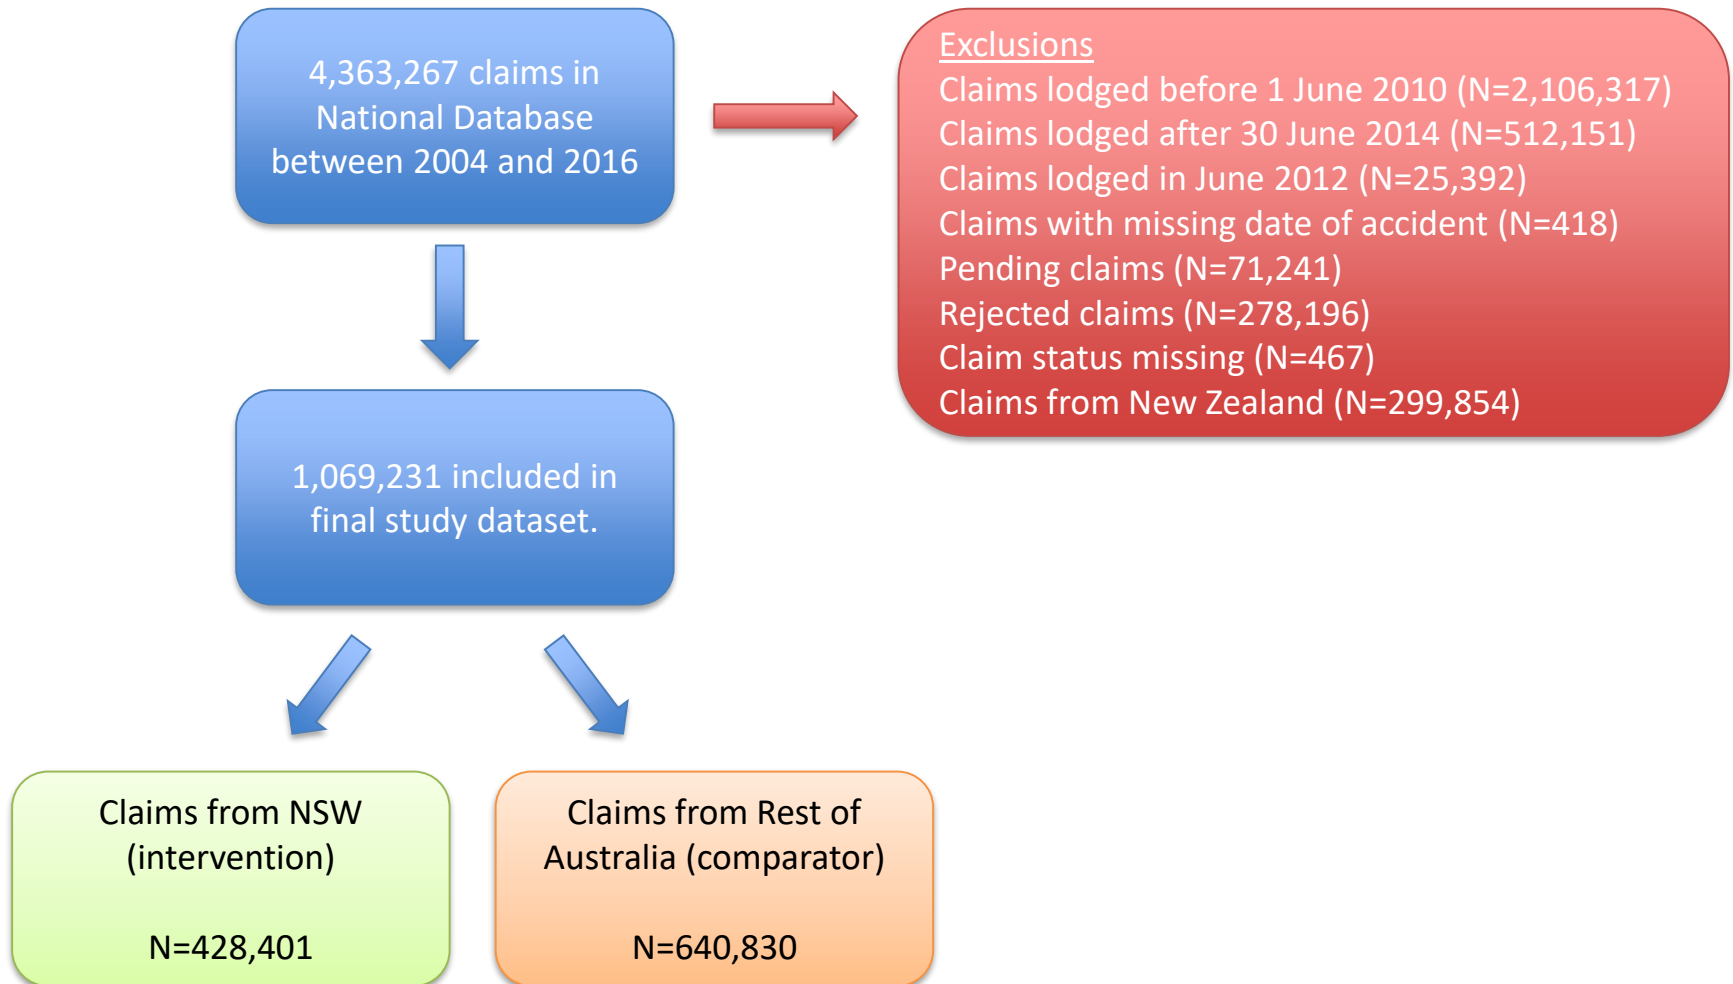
4,363,267 claims in National Database between 2004 and 2016

Exclusions
Claims lodged before 1 June 2010 (N=2,106,317)
Claims lodged after 30 June 2014 (N=512,151)
Claims lodged in June 2012 (N=25,392)
Claims with missing date of accident (N=418)
Pending claims (N=71,241)
Rejected claims (N=278,196)
Claim status missing (N=467)
Claims from New Zealand (N=299,854)

1,069,231 included in final study dataset.

Claims from NSW (intervention)

N=428,401

Claims from Rest of Australia (comparator)

N=640,830